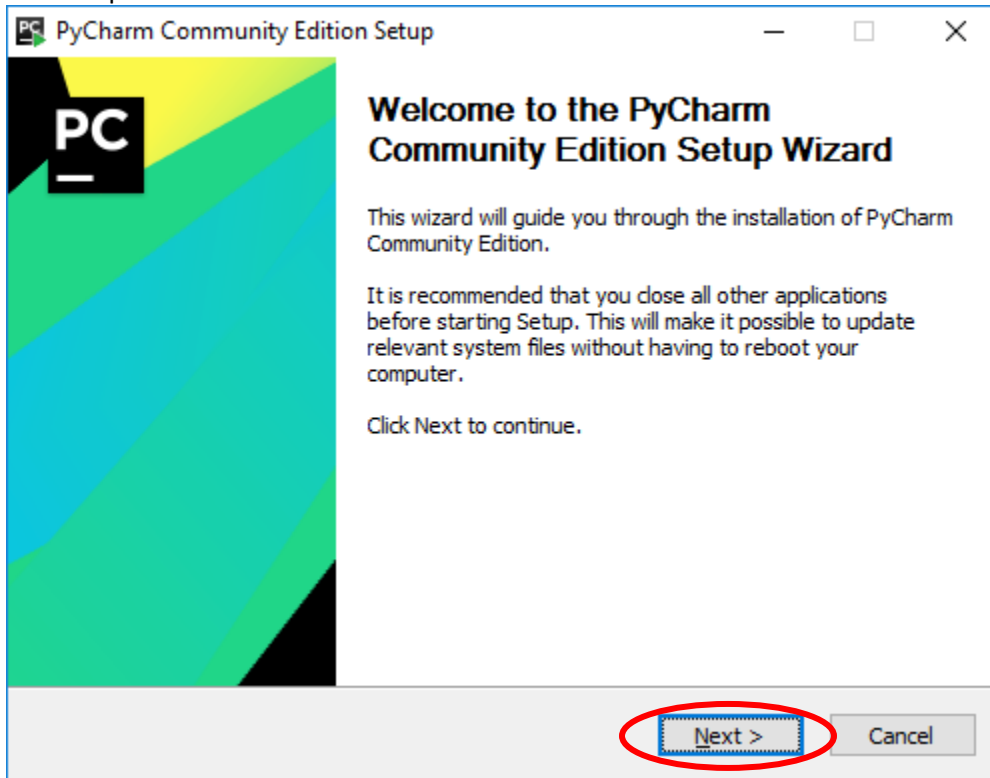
PyCharm Community Edition Setup

PC

Welcome to the PyCharm Community Edition Setup Wizard

This wizard will guide you through the installation of PyCharm Community Edition.

It is recommended that you close all other applications before starting Setup. This will make it possible to update relevant system files without having to reboot your computer.

Click Next to continue.

Next >

Cancel